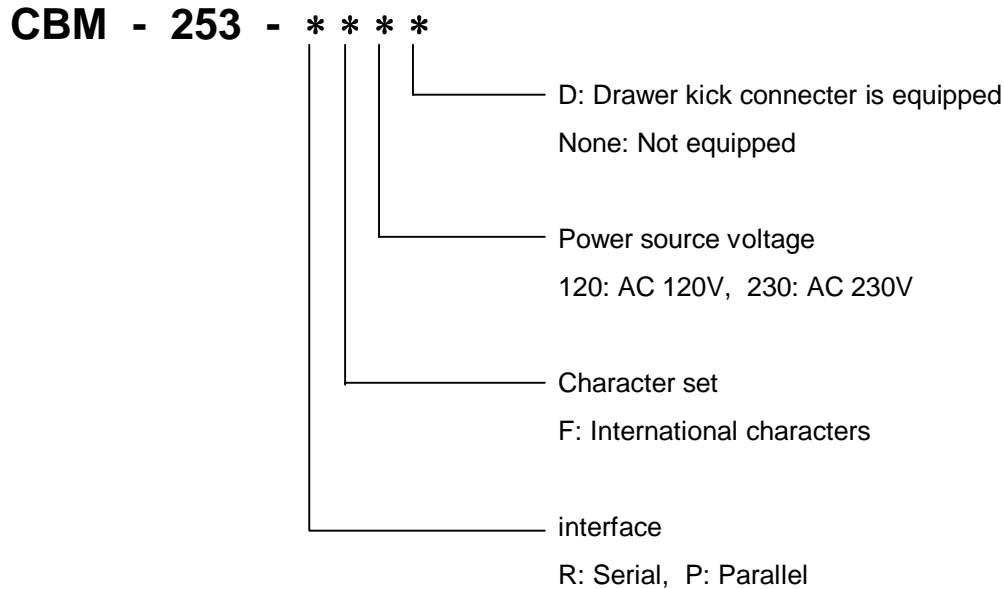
CBM - 253 - * * * *

D: Drawer kick connecter is equipped
None: Not equipped

Power source voltage
120: AC 120V, 230: AC 230V

Character set
F: International characters

interface
R: Serial, P: Parallel